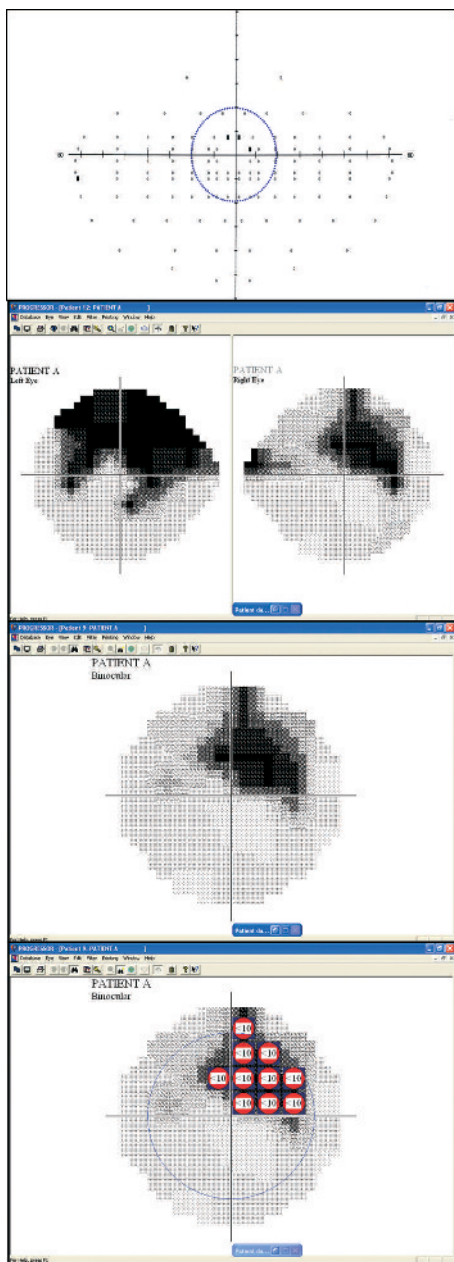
60

60

PROGRESSOR - [Patient 12: PATIENT A]

Database Eye View Edit Filter Printing Window Help

PATIENT A
Left Eye

PATIENT A
Right Eye

Patient da...

PROGRESSOR - [Patient 9: PATIENT A]

Database Eye View Edit Filter Printing Window Help

PATIENT A
Binocular

Patient da...

PROGRESSOR - [Patient 9: PATIENT A]

Database Eye View Edit Filter Printing Window Help

PATIENT A
Binocular

<10
<10 <10
<10 <10 <10 <10
<10 <10 <10

Patient da...